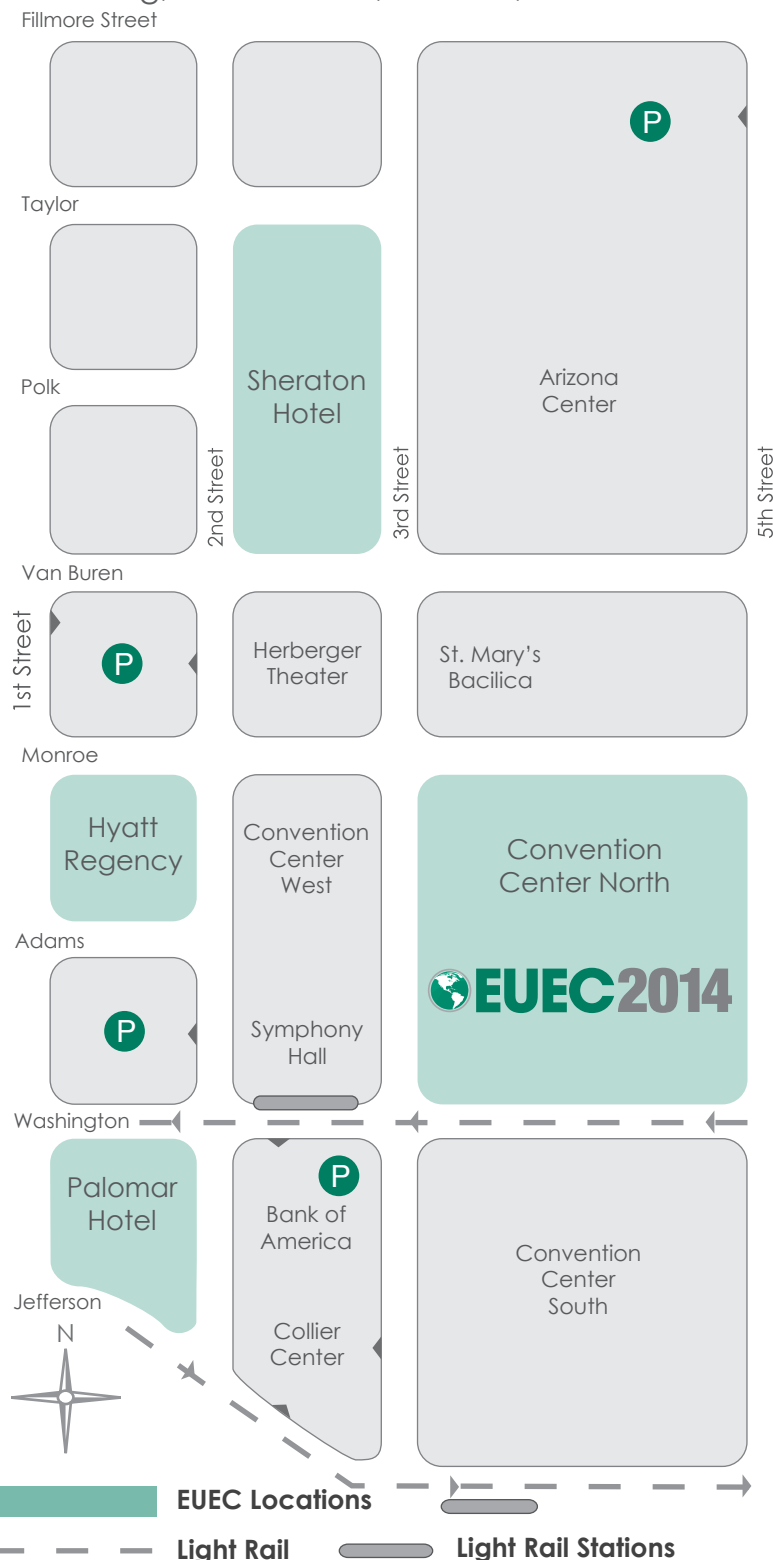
Fillmore Street

P

Taylor

Sheraton Hotel

Arizona Center

Polk

2nd Street

3rd Street

5th Street

Van Buren

1st Street

P

Herberger Theater

St. Mary's Bacilica

Monroe

Hyatt Regency

Convention Center West

Convention Center North

Adams

EUEC2014

P

Symphony Hall

Washington

Palomar Hotel

P

Bank of America

Convention Center South

Jefferson

N

Collier Center

EUEC Locations

Light Rail

Light Rail Stations